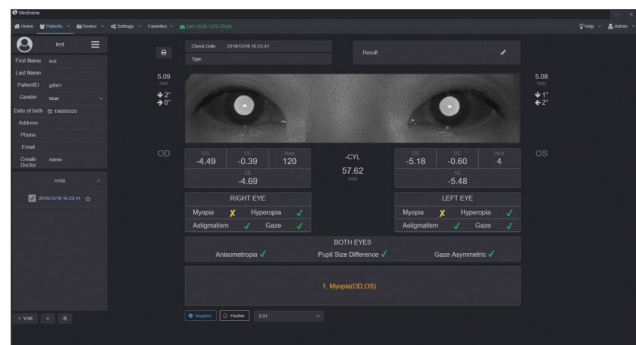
Medimeter

Home | Patients | Device | Settings | Favorites | 192.168.1.103

Help | Admin

test

First Name test

Last Name

PatientID

Gender Male

Date of birth 1990/01/20

Address

Phone

Email

Create Doctor Admin

V100

2018/12/18 16:23:41

Check Date 2018/12/18 16:23:41

Type

Result

5.09 mm

↓2°

→0°

5.08 mm

↓1°

←2°

OD

| DS | DC | Axis |
|---|---|---|
| -4.49 | -0.39 | 120 |

SE -4.69

-CYL

57.62 mm

| DS | DC | Axis |
|---|---|---|
| -5.18 | -0.60 | 4 |

SE -5.48

OS

RIGHT EYE

Myopia ✗ Hyperopia ✓

Astigmatism ✓ Gaze ✓

LEFT EYE

Myopia ✗ Hyperopia ✓

Astigmatism ✓ Gaze ✓

BOTH EYES

Anisometropia ✓ Pupil Size Difference ✓ Gaze Asymmetric ✓

1. Myopia(OD,OS)

+ V100

Negative | Positive | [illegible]